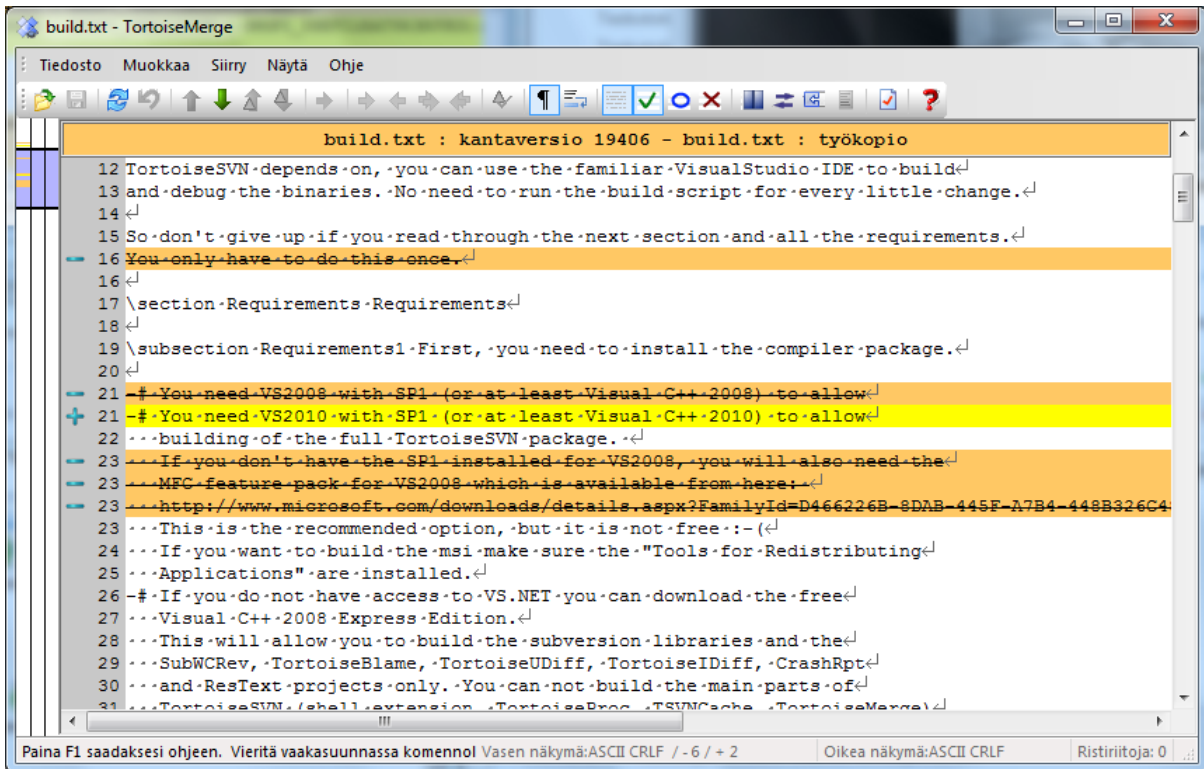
build.txt - TortoiseMerge

Tiedosto Muokkaa Siirry Näytä Ohje

build.txt : kantaversio 19406 - build.txt : työkopio

12 TortoiseSVN depends on, you can use the familiar VisualStudio IDE to build
13 and debug the binaries. No need to run the build script for every little change.
14
15 So don't give up if you read through the next section and all the requirements.
16 You only have to do this once.
16
17 \section Requirements Requirements
18
19 \subsection Requirements1 First, you need to install the compiler package.
20
21 -# You need VS2008 with SP1 (or at least Visual C++ 2008) to allow
21 -# You need VS2010 with SP1 (or at least Visual C++ 2010) to allow
22 building of the full TortoiseSVN package.
23 If you don't have the SP1 installed for VS2008, you will also need the
23 MFC feature pack for VS2008 which is available from here:
23 http://www.microsoft.com/downloads/details.aspx?FamilyId=D466226B-8DAB-445F-A7B4-448B326C4
23 This is the recommended option, but it is not free :-(
24 If you want to build the msi make sure the "Tools for Redistributing
25 Applications" are installed.
26 -# If you do not have access to VS.NET you can download the free
27 Visual C++ 2008 Express Edition.
28 This will allow you to build the subversion libraries and the
29 SubWCRev, TortoiseBlame, TortoiseUDiff, TortoiseIDiff, CrashRpt
30 and ResText projects only. You can not build the main parts of
31 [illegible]

Paina F1 saadaksesi ohjeen. Vieritä vaakasuunnassa komennol Vasen näkymä:ASCII CRLF / -6 / + 2 Oikea näkymä:ASCII CRLF Ristiriitoja: 0